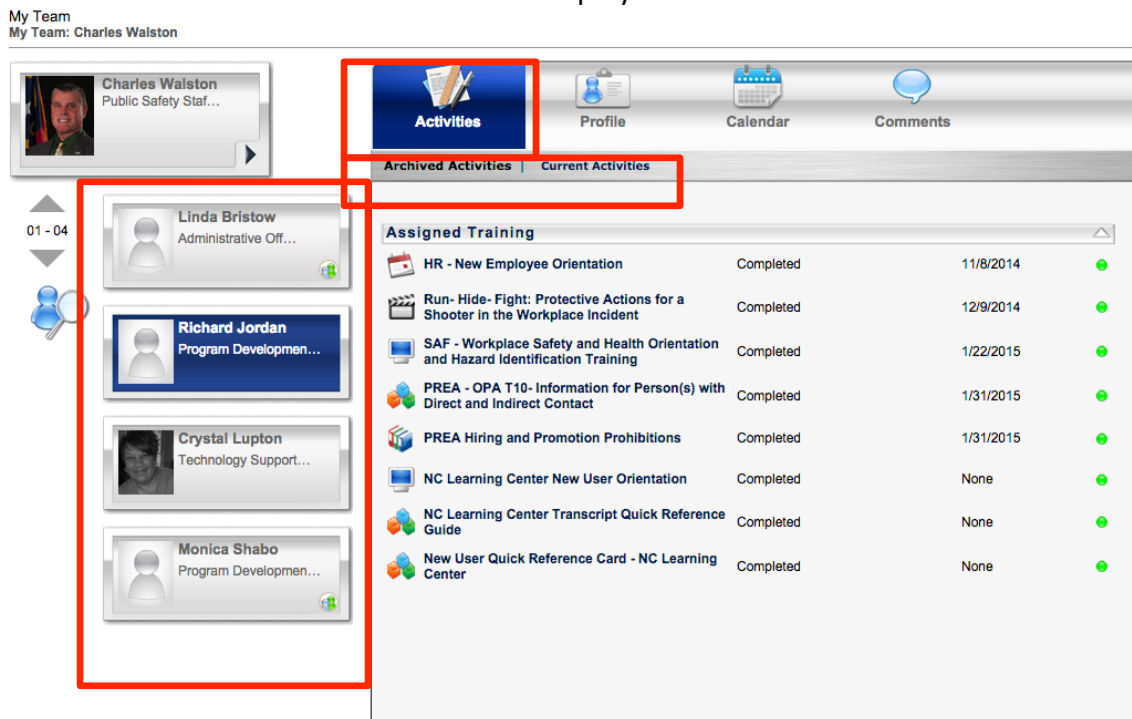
My Team
My Team: Charles Walston

Charles Walston
Public Safety Staf...

01 - 04

Linda Bristow
Administrative Off...

Richard Jordan
Program Developmen...

Crystal Lupton
Technology Support...

Monica Shabo
Program Developmen...

Activities
Profile
Calendar
Comments

Archived Activities | Current Activities

Assigned Training

| | | |
|---|---|---|
| HR - New Employee Orientation | Completed | 11/8/2014 |
| Run- Hide- Fight: Protective Actions for a Shooter in the Workplace Incident | Completed | 12/9/2014 |
| SAF - Workplace Safety and Health Orientation and Hazard Identification Training | Completed | 1/22/2015 |
| PREA - OPA T10- Information for Person(s) with Direct and Indirect Contact | Completed | 1/31/2015 |
| PREA Hiring and Promotion Prohibitions | Completed | 1/31/2015 |
| NC Learning Center New User Orientation | Completed | None |
| NC Learning Center Transcript Quick Reference Guide | Completed | None |
| New User Quick Reference Card - NC Learning Center | Completed | None |